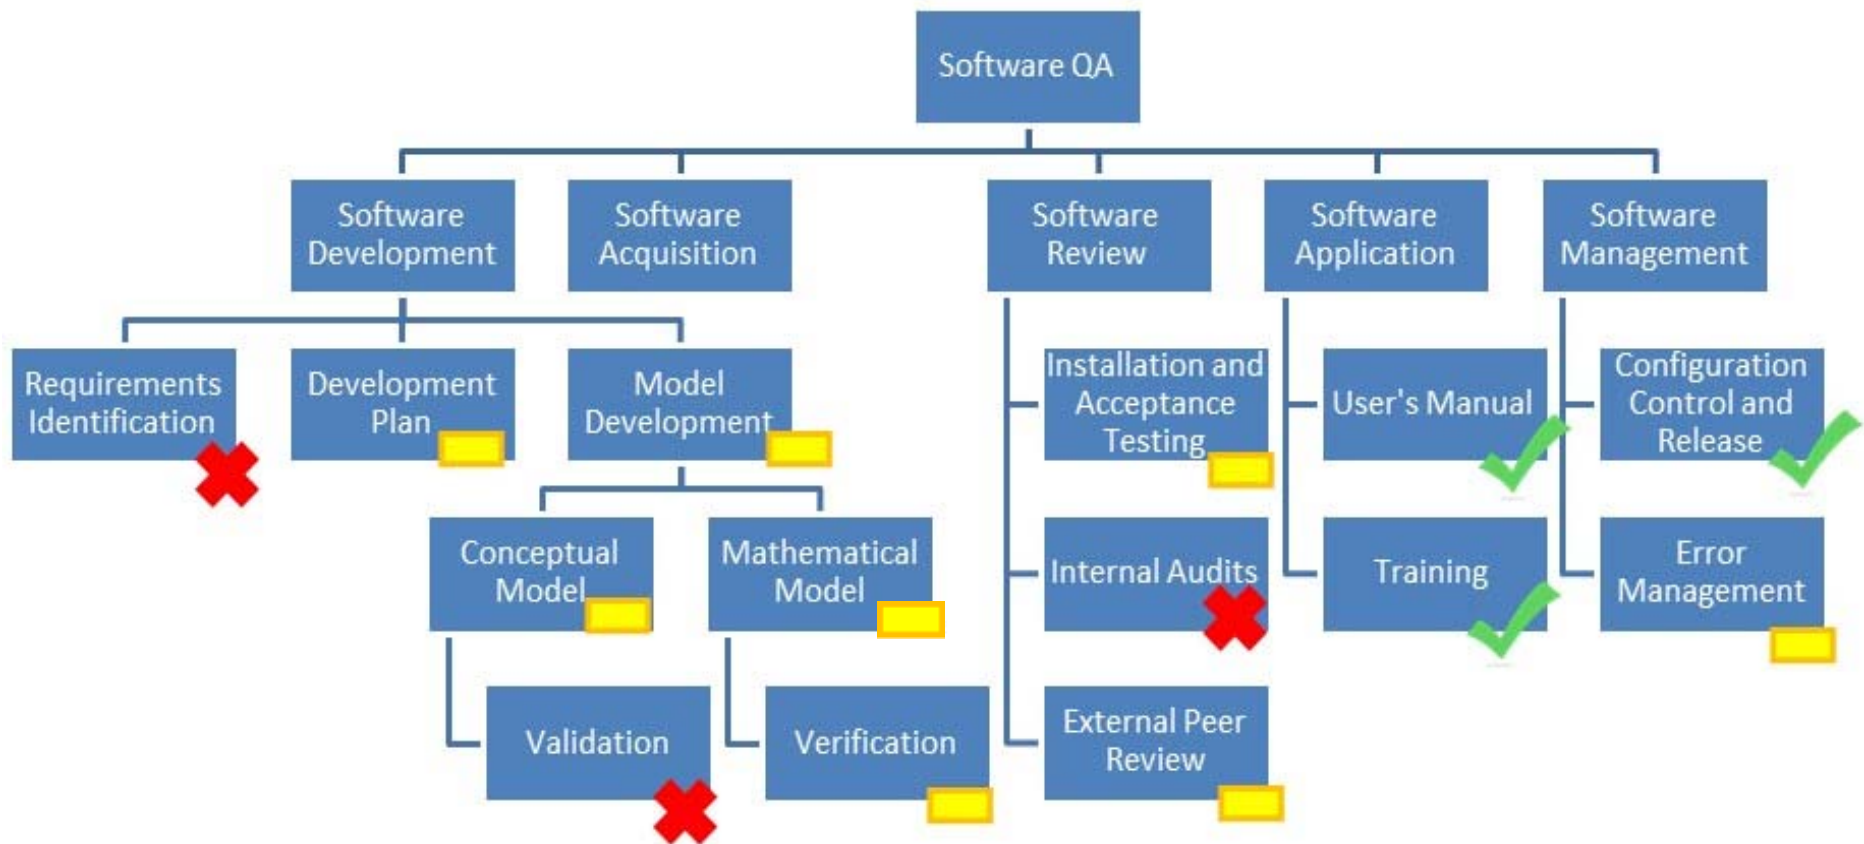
Software QA

Software Development

Software Acquisition

Software Review

Software Application

Software Management

Requirements Identification

Development Plan

Model Development

Conceptual Model

Mathematical Model

Validation

Verification

Installation and Acceptance Testing

Internal Audits

External Peer Review

User's Manual

Training

Configuration Control and Release

Error Management